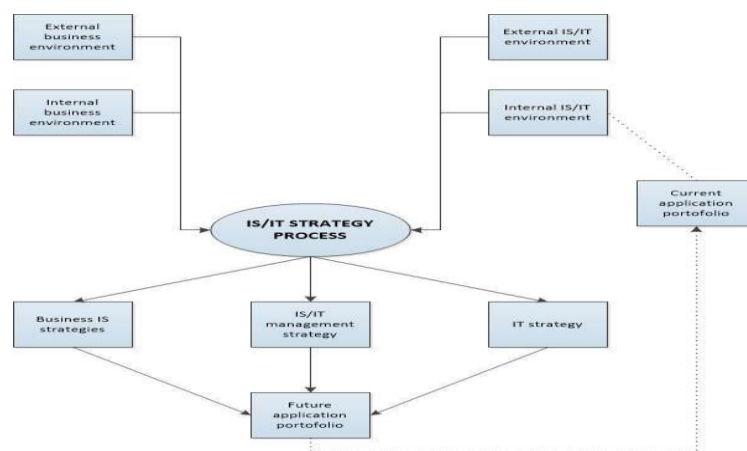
External business environment

Internal business environment

External IS/IT environment

Internal IS/IT environment

Current application portofolio

IS/IT STRATEGY PROCESS

Business IS strategies

IS/IT management strategy

IT strategy

Future application portofolio